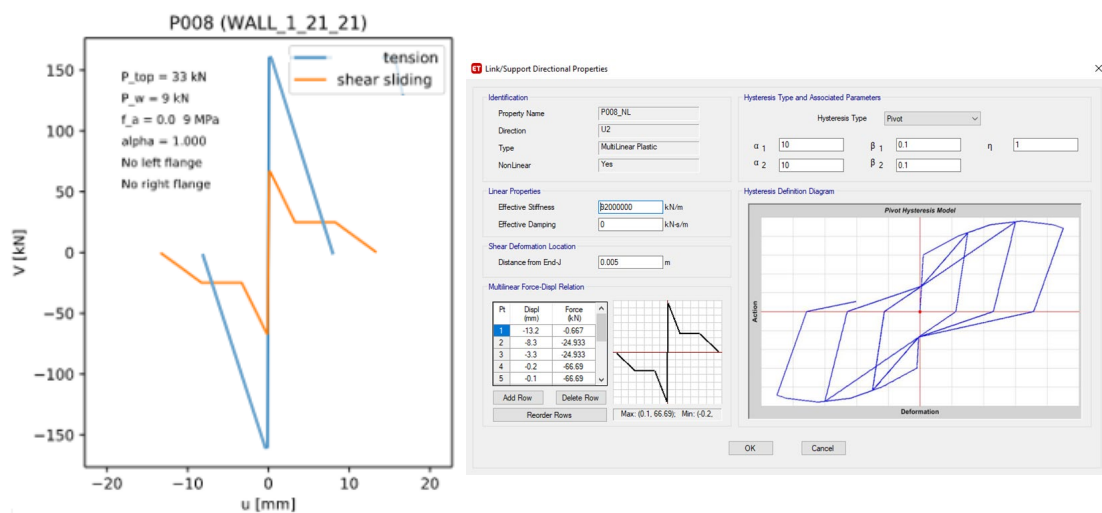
P008 (WALL_1_21_21)

tension
shear sliding

P_top = 33 kN
P_w = 9 kN
f_a = 0.0 9 MPa
alpha = 1.000
No left flange
No right flange

150
100
50
0
−50
−100
−150

V [kN]

−20 −10 0 10 20

u [mm]

ET Link/Support Directional Properties

Identification
Property Name P008_NL
Direction U2
Type MultiLinear Plastic
NonLinear Yes

Linear Properties
Effective Stiffness 32000000 kN/m
Effective Damping 0 kN-s/m

Shear Deformation Location
Distance from End-J 0.005 m

Multilinear Force-Displ Relation

| Pt | Displ (mm) | Force (kN) |
|---|---|---|
| 1 | -13.2 | -0.667 |
| 2 | -8.3 | -24.933 |
| 3 | -3.3 | -24.933 |
| 4 | -0.2 | -66.69 |
| 5 | -0.1 | -66.69 |

Add Row
Delete Row
Reorder Rows
Max: (0.1, 66.69); Min: (-0.2,

Hysteresis Type and Associated Parameters
Hysteresis Type Pivot
$\alpha_1$ 10
$\beta_1$ 0.1
$\eta$ 1
$\alpha_2$ 10
$\beta_2$ 0.1

Hysteresis Definition Diagram
Pivot Hysteresis Model
Action
Deformation

OK
Cancel